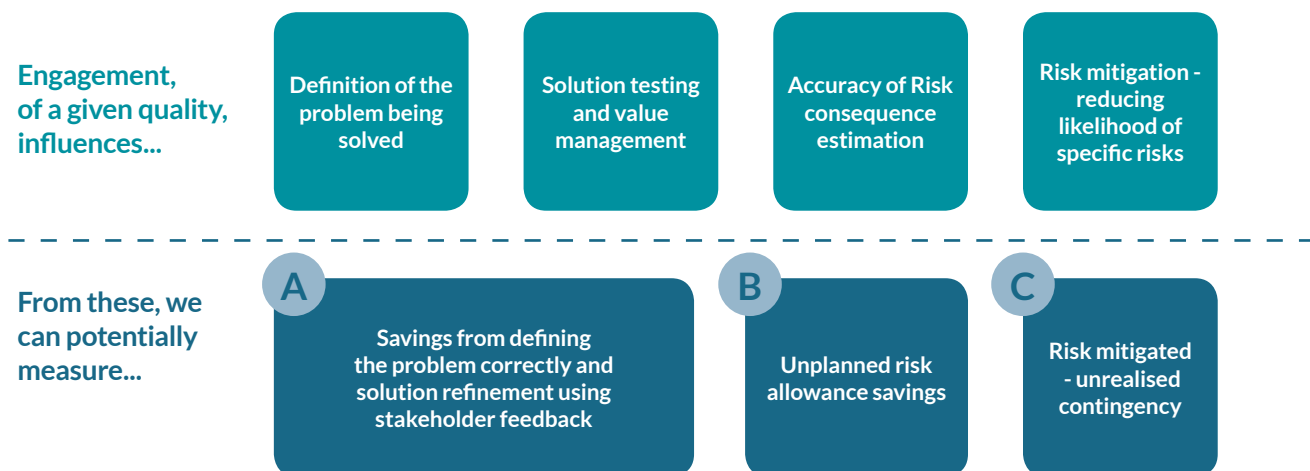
Engagement, of a given quality, influences...

Definition of the problem being solved

Solution testing and value management

Accuracy of Risk consequence estimation

Risk mitigation - reducing likelihood of specific risks

From these, we can potentially measure...

A

Savings from defining the problem correctly and solution refinement using stakeholder feedback

B

Unplanned risk allowance savings

C

Risk mitigated - unrealised contingency